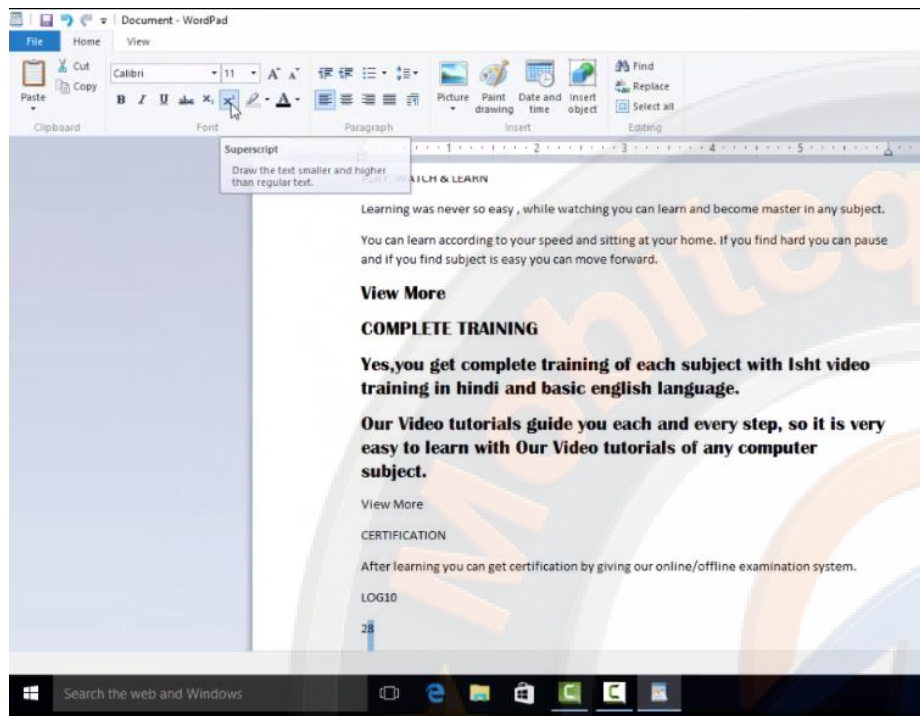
Document - WordPad

File Home View

Paste Cut Copy Clipboard

Calibri 11 A A B I U abc $X_2$ $X^2$ Font

Paragraph

Picture Paint drawing Date and time Insert object Insert

Find Replace Select all Editing

Superscript
Draw the text smaller and higher than regular text.

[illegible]ATCH & LEARN

Learning was never so easy , while watching you can learn and become master in any subject.

You can learn according to your speed and sitting at your home. If you find hard you can pause and if you find subject is easy you can move forward.

View More

COMPLETE TRAINING

Yes,you get complete training of each subject with Isht video training in hindi and basic english language.

Our Video tutorials guide you each and every step, so it is very easy to learn with Our Video tutorials of any computer subject.

View More

CERTIFICATION

After learning you can get certification by giving our online/offline examination system.

LOG10

28

Search the web and Windows